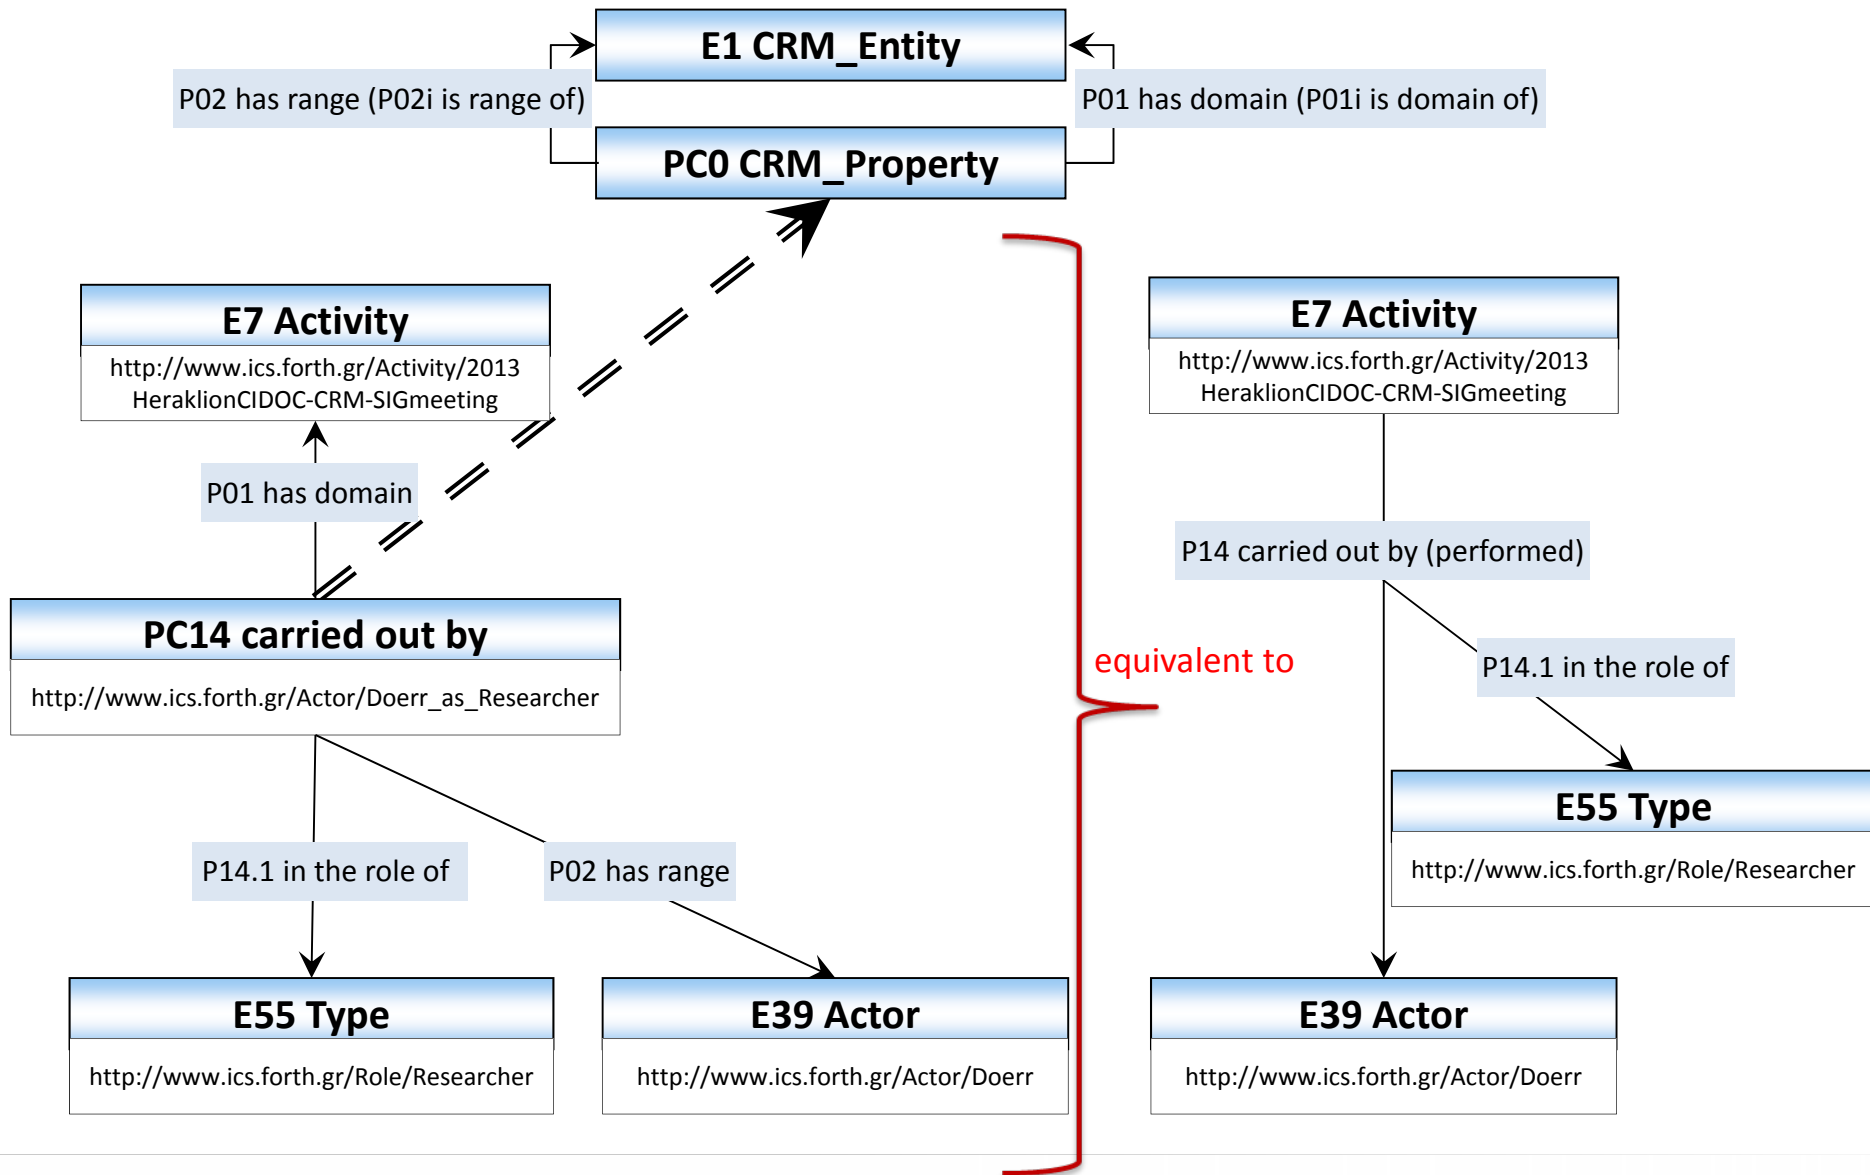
E1 CRM_Entity

P02 has range (P02i is range of)

P01 has domain (P01i is domain of)

PC0 CRM_Property

E7 Activity

http://www.ics.forth.gr/Activity/2013 HeraklionCIDOC-CRM-SIGmeeting

P01 has domain

PC14 carried out by

http://www.ics.forth.gr/Actor/Doerr_as_Researcher

P14.1 in the role of

P02 has range

E55 Type

http://www.ics.forth.gr/Role/Researcher

E39 Actor

http://www.ics.forth.gr/Actor/Doerr

equivalent to

E7 Activity

http://www.ics.forth.gr/Activity/2013 HeraklionCIDOC-CRM-SIGmeeting

P14 carried out by (performed)

P14.1 in the role of

E55 Type

http://www.ics.forth.gr/Role/Researcher

E39 Actor

http://www.ics.forth.gr/Actor/Doerr